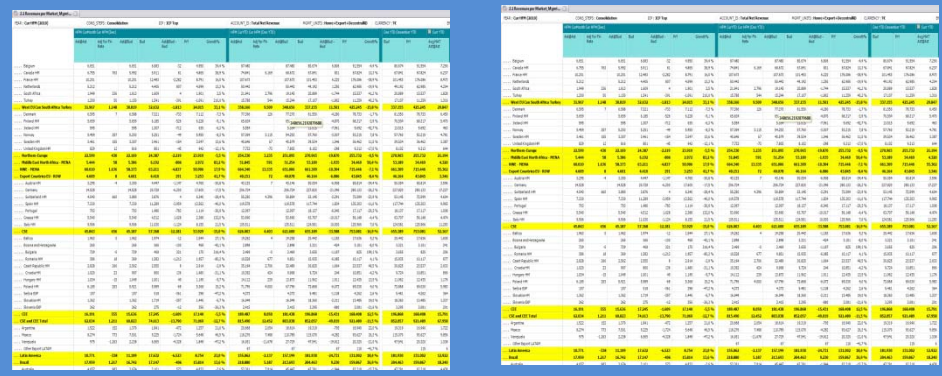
2.1 Revenues per Market (Mgmt...

YEAR: Curr MPM [2020] CONS_STEPS: Consolidation ENT: ECP Top ACCOUNT_EL: Total Net Revenues MGMT_UNITS: Home+Export+Unconsolidated CURRENCY: TE

Belgium
Canada HP
France HP
Netherlands
South Africa
Turkey
West EU Cust South Africa Turkey
Denmark
Finland HP
Ireland HP
Norway
Sweden HP
United Kingdom HP
Northern Europe
Middle East North Africa - MENA
Export Countries EU - ROW
Austria HP
Germany
Switzerland HP
Spain HP
Portugal
Greece HP
Italy HP
Albania
Bosnia and Herzegovina
Bulgaria
Romania HP
Czech Republic HP
Croatia HP
Hungary HP
Poland HP
Serbia HP
Slovakia HP
Slovenia HP
Ukraine HP
CEE
CEE and CEC Total
Argentina
Chile
Venezuela
Latin America
Brazil
Australia

2.1 Revenues per Market (Mgmt...

YEAR: Curr MPM [2020] CONS_STEPS: Consolidation ENT: ECP Top ACCOUNT_EL: Total Net Revenues MGMT_UNITS: Home+Export+Unconsolidated CURRENCY: TE

Belgium
Canada HP
France HP
Netherlands
South Africa
Turkey
West EU Cust South Africa Turkey
Denmark
Finland HP
Ireland HP
Norway
Sweden HP
United Kingdom HP
Northern Europe
Middle East North Africa - MENA
Export Countries EU - ROW
Austria HP
Germany
Switzerland HP
Spain HP
Portugal
Greece HP
Italy HP
CEE
Albania
Bosnia and Herzegovina
Bulgaria
Romania HP
Czech Republic HP
Croatia HP
Hungary HP
Poland HP
Serbia HP
Slovakia HP
Slovenia HP
Ukraine HP
CEE
CEE and CEC Total
Argentina
Chile
Venezuela
Latin America
Brazil
Australia